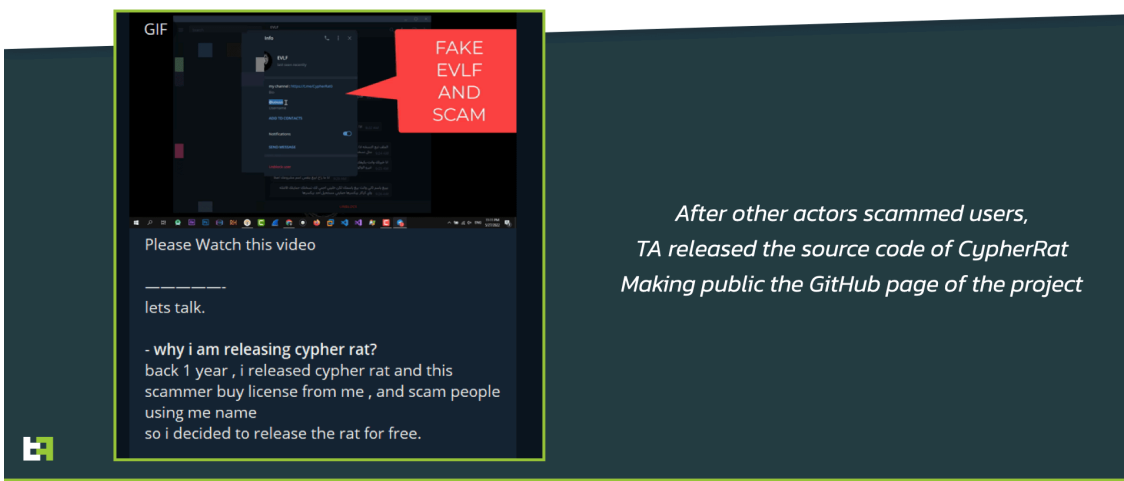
GIF

Info

EVLF

my channel: https://t.me/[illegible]

ADD TO CONTACTS

Notifications

SEND MESSAGE

FAKE EVLF AND SCAM

Please Watch this video

————-
lets talk.

- why i am releasing cypher rat?
back 1 year , i released cypher rat and this scammer buy license from me , and scam people using me name
so i decided to release the rat for free.

After other actors scammed users,
TA released the source code of CypherRat
Making public the GitHub page of the project